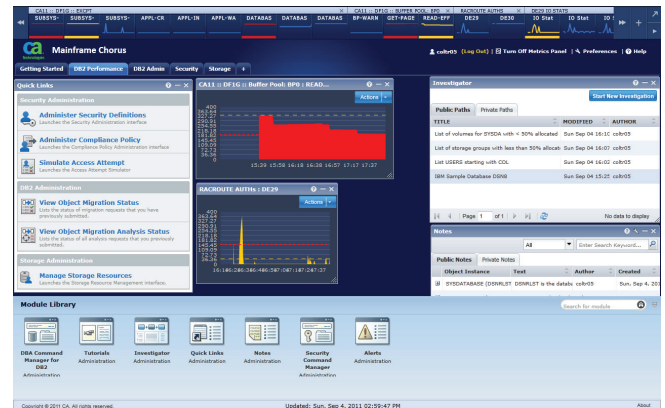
CA11 :: DF1G :: EXCPT | CA11 :: DF1G :: BUFFER POOL: BP0 :: READ... | RACROUTE AUTHS | DE29 IO STATS

SUBSYS- | SUBSYS- | SUBSYS- | APPL-CR | APPL-IN | APPL-WA | DATABAS | DATABAS | DATABAS | BP-WARN | GET-PAGE | READ-EFF | DE29 | DE30 | IO Stat | IO Stat | IO Stat

ca technologies Mainframe Chorus

colbr05 (Log Out) | Turn Off Metrics Panel | Preferences | Help

Getting Started | DB2 Performance | DB2 Admin | Security | Storage | +

Quick Links

Security Administration

Administer Security Definitions
Launches the Security Administration interface

Administer Compliance Policy
Launches the Compliance Policy Administration interface

Simulate Access Attempt
Launches the Access Attempt Simulator

DB2 Administration

View Object Migration Status
Lists the status of migration requests that you have previously submitted.

View Object Migration Analysis Status
Lists the status of all analysis requests that you previously submitted.

Storage Administration

Manage Storage Resources
Launches the Storage Resource Management interface.

CA11 :: DF1G :: Buffer Pool: BP0 :: READ...

Actions

400
363.64
327.27
290.91
254.55
218.18
181.82
145.45
109.09
72.73
36.36
0

15:29 15:58 16:18 16:38 16:57 17:17 17:37

RACROUTE AUTHs : DE29

Actions

400
363.64
327.27
290.91
254.55
218.18
181.82
145.45
109.09
72.73
36.36
0

16:1 86:286:286:486:707:187:287:37

Investigator

Start New Investigation

Public Paths | Private Paths

| TITLE | MODIFIED | AUTHOR |
|---|---|---|
| List of volumes for SYSDA with < 50% allocated | Sun Sep 04 16:1 | colbr05 |
| List of storage groups with less than 50% allocat | Sun Sep 04 16:07 | colbr05 |
| List USERS starting with COL | Sun Sep 04 16:02 | colbr05 |
| IBM Sample Database DSN8 | Sun Sep 04 15:25 | colbr05 |

Page 1 of 1

No data to display

Notes

All | Enter Search Keyword...

Public Notes | Private Notes

| Object Instance | Text | Author | Created |
|---|---|---|---|
| SYSDATABASE (DSNRLST | DSNRLST is the databa | colbr05 | Sun, Sep 4, 201 |

Module Library

Search for module

DBA Command Manager for DB2 Administration

Tutorials Administration

Investigator Administration

Quick Links Administration

Notes Administration

Security Command Manager Administration

Alerts Administration

Copyright © 2011 CA. All rights reserved.

Updated: Sun, Sep. 4, 2011 02:59:47 PM

About